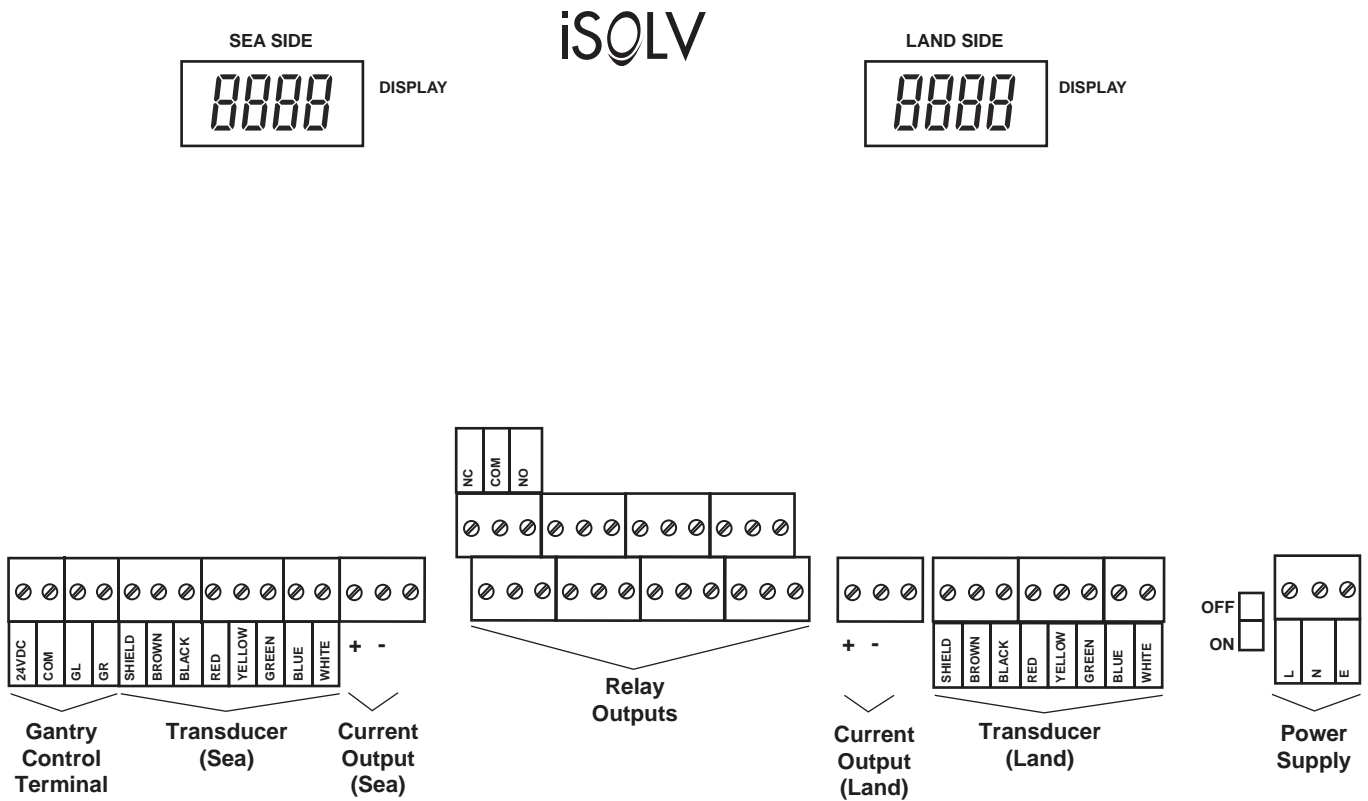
iSOLV

SEA SIDE

8888

DISPLAY

LAND SIDE

8888

DISPLAY

NC COM NO

24VDC COM GL GR SHIELD BROWN BLACK RED YELLOW GREEN BLUE WHITE + -

Gantry Control Terminal

Transducer (Sea)

Current Output (Sea)

Relay Outputs

+ -

Current Output (Land)

SHIELD BROWN BLACK RED YELLOW GREEN BLUE WHITE

Transducer (Land)

OFF
ON

L N E

Power Supply